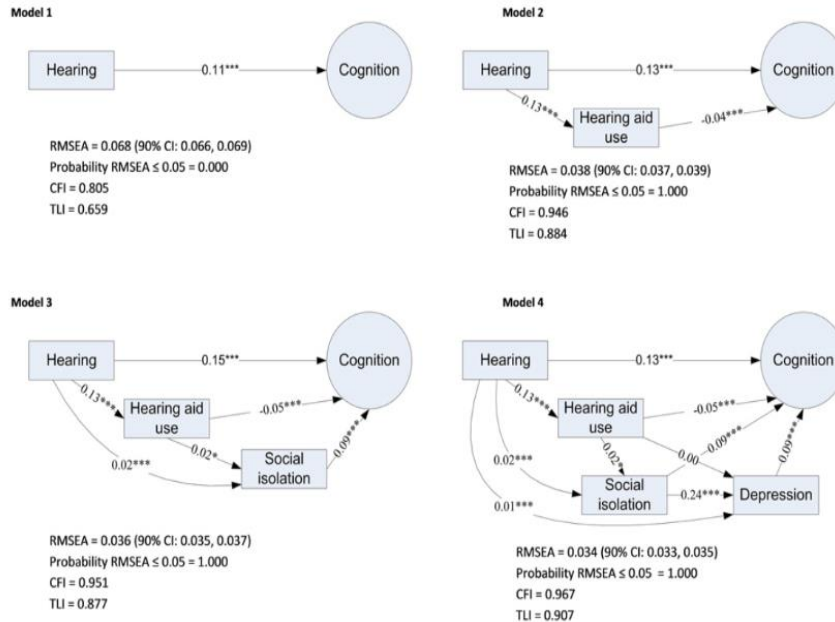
Model 1

Hearing

0.11***

Cognition

RMSEA = 0.068 (90% CI: 0.066, 0.069)
Probability RMSEA ≤ 0.05 = 0.000
CFI = 0.805
TLI = 0.659

Model 2

Hearing

0.13***

Cognition

0.13***

Hearing aid use

-0.04***

RMSEA = 0.038 (90% CI: 0.037, 0.039)
Probability RMSEA ≤ 0.05 = 1.000
CFI = 0.946
TLI = 0.884

Model 3

Hearing

0.15***

Cognition

0.13***

Hearing aid use

-0.05***

0.02*

0.02***

Social isolation

0.09***

RMSEA = 0.036 (90% CI: 0.035, 0.037)
Probability RMSEA ≤ 0.05 = 1.000
CFI = 0.951
TLI = 0.877

Model 4

Hearing

0.13***

Cognition

0.13***

Hearing aid use

-0.05***

0.02***

0.02*

0.00

-0.09***

0.09***

Social isolation

0.24***

Depression

0.01***

RMSEA = 0.034 (90% CI: 0.033, 0.035)
Probability RMSEA ≤ 0.05 = 1.000
CFI = 0.967
TLI = 0.907